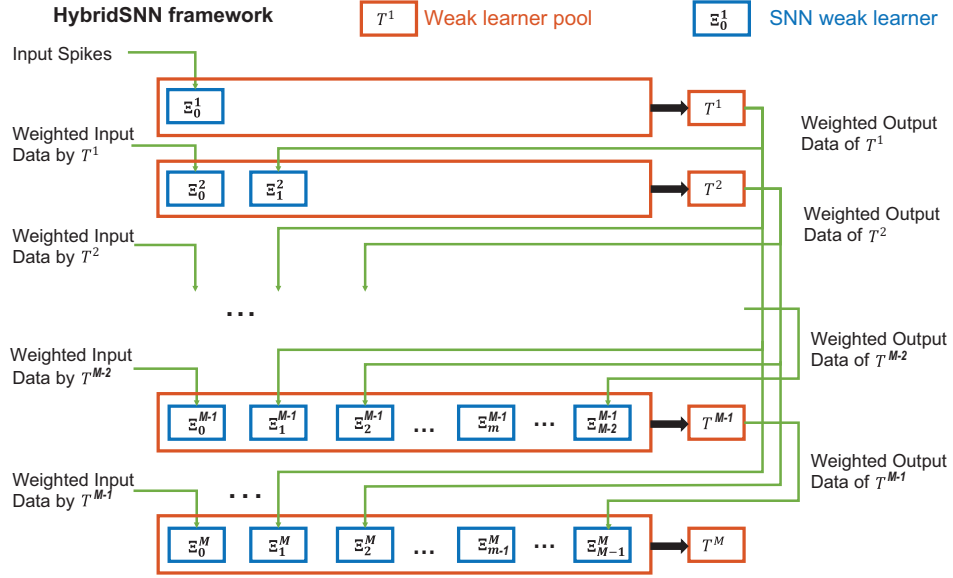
HybridSNN framework

$T^1$ Weak learner pool

$\Xi_0^1$ SNN weak learner

Input Spikes

$\Xi_0^1$

$T^1$

Weighted Output Data of $T^1$

Weighted Input Data by $T^1$

$\Xi_0^2$ $\Xi_1^2$

$T^2$

Weighted Output Data of $T^2$

Weighted Input Data by $T^2$

...

Weighted Output Data of $T^{M-2}$

Weighted Input Data by $T^{M-2}$

$\Xi_0^{M-1}$ $\Xi_1^{M-1}$ $\Xi_2^{M-1}$ ... $\Xi_m^{M-1}$ ... $\Xi_{M-2}^{M-1}$

$T^{M-1}$

Weighted Output Data of $T^{M-1}$

Weighted Input Data by $T^{M-1}$

...

$\Xi_0^M$ $\Xi_1^M$ $\Xi_2^M$ ... $\Xi_{m-1}^M$ ... $\Xi_{M-1}^M$

$T^M$